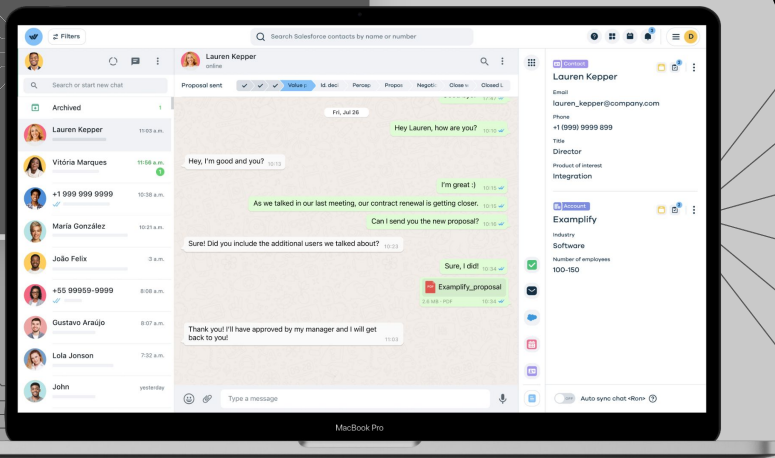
Filters

Search Salesforce contacts by name or number

D

Search or start new chat

Archived 1

Lauren Kepper 11:03 a.m.

Vitória Marques 11:58 a.m. 1

+1 999 999 9999 10:38 a.m.

Maria González 10:21 a.m.

João Felix 3 a.m.

+55 99959-9999 8:08 a.m.

Gustavo Araújo 8:07 a.m.

Lola Jonson 7:32 a.m.

John yesterday

Lauren Kepper
online

Proposal sent | Value p | Id. deci | Percep | Propos | Negoti | Close w | Closed L

Fri, Jul 26

Hey Lauren, how are you? 10:10

Hey, I'm good and you? 10:13

I'm great :) 10:15

As we talked in our last meeting, our contract renewal is getting closer. 10:15

Can I send you the new proposal? 10:15

Sure! Did you include the additional users we talked about? 10:23

Sure, I did! 10:24

Examplify_proposal
2.6 MB · PDF 10:24

Thank you! I'll have approved by my manager and I will get back to you! 11:03

Type a message

Contact
Lauren Kepper

Email
lauren_kepper@company.com

Phone
+1 (999) 9999 899

Title
Director

Product of interest
Integration

Account
Examplify

Industry
Software

Number of employees
100-150

OFF Auto sync chat <Ron>

MacBook Pro